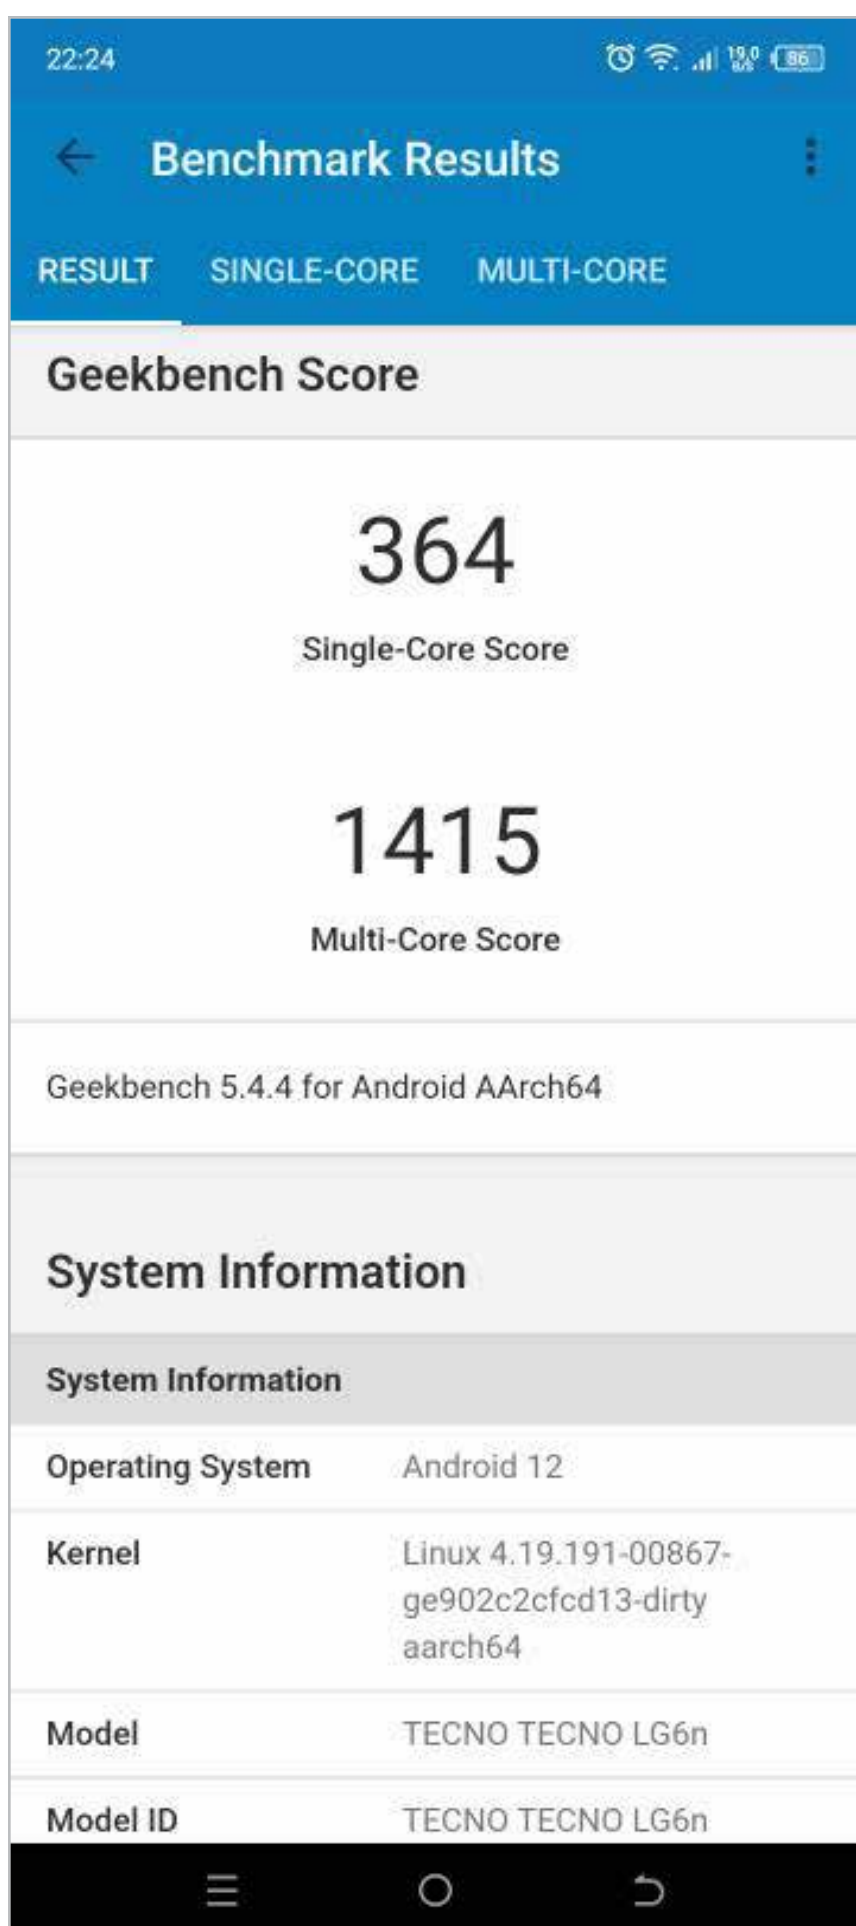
22:24

86

Benchmark Results

RESULT SINGLE-CORE MULTI-CORE

Geekbench Score

364
Single-Core Score

1415
Multi-Core Score

Geekbench 5.4.4 for Android AArch64

System Information

System Information

| Operating System | Android 12 |
|---|---|
| Kernel | Linux 4.19.191-00867-ge902c2cfcd13-dirty aarch64 |
| Model | TECNO TECNO LG6n |
| Model ID | TECNO TECNO LG6n |